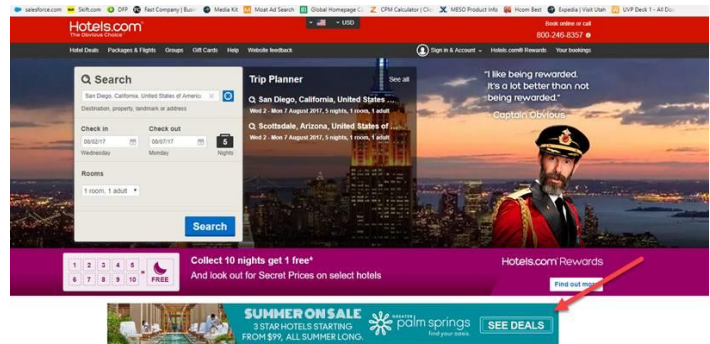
salesforce.com Skift.com DFP Fast Company | Busi Media Kit Moat Ad Search Global Homepage C CPM Calculator | Cli MESO Product Info Hcom Best Expedia | Visit Utah UVP Deck 1 - All Dou

Hotels.com
The Obvious Choice

USD

Book online or call
800-246-8357

Hotel Deals Packages & Flights Groups Gift Cards Help Website feedback

Sign in & Account Hotels.com® Rewards Your bookings

Search

San Diego, California, United States of America

Destination, property, landmark or address

Check in
08/02/17
Wednesday

Check out
08/07/17
Monday

5
Nights

Rooms
1 room, 1 adult

Search

Trip Planner
See all

San Diego, California, United States ...
Wed 2 - Mon 7 August 2017, 5 nights, 1 room, 1 adult

Scottsdale, Arizona, United States of ...
Wed 2 - Mon 7 August 2017, 5 nights, 1 room, 1 adult

"I like being rewarded. It's a lot better than not being rewarded."
- Captain Obvious

1 2 3 4 5
6 7 8 9 10
FREE

Collect 10 nights get 1 free*
And look out for Secret Prices on select hotels

Hotels.com Rewards

Find out more

SUMMER ON SALE
3 STAR HOTELS STARTING FROM $99, ALL SUMMER LONG.

GREATER palm springs
find your oasis.

SEE DEALS